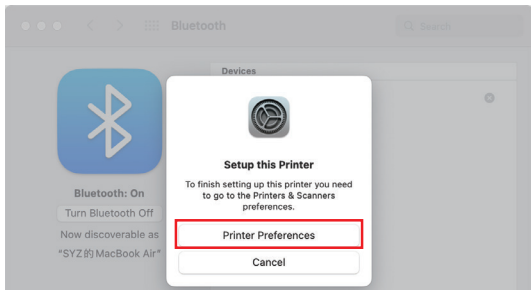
Bluetooth

Search

Devices

Bluetooth: On

Turn Bluetooth Off

Now discoverable as "SYZ的 MacBook Air"

Setup this Printer

To finish setting up this printer you need to go to the Printers & Scanners preferences.

Printer Preferences

Cancel